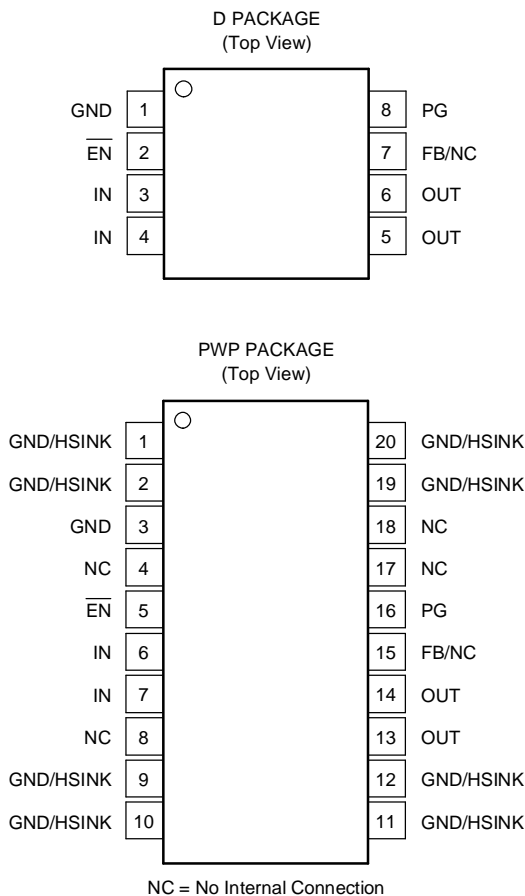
D PACKAGE
(Top View)

GND 1
$\overline{EN}$ 2
IN 3
IN 4

8 PG
7 FB/NC
6 OUT
5 OUT

PWP PACKAGE
(Top View)

GND/HSINK 1
GND/HSINK 2
GND 3
NC 4
$\overline{EN}$ 5
IN 6
IN 7
NC 8
GND/HSINK 9
GND/HSINK 10

20 GND/HSINK
19 GND/HSINK
18 NC
17 NC
16 PG
15 FB/NC
14 OUT
13 OUT
12 GND/HSINK
11 GND/HSINK

NC = No Internal Connection